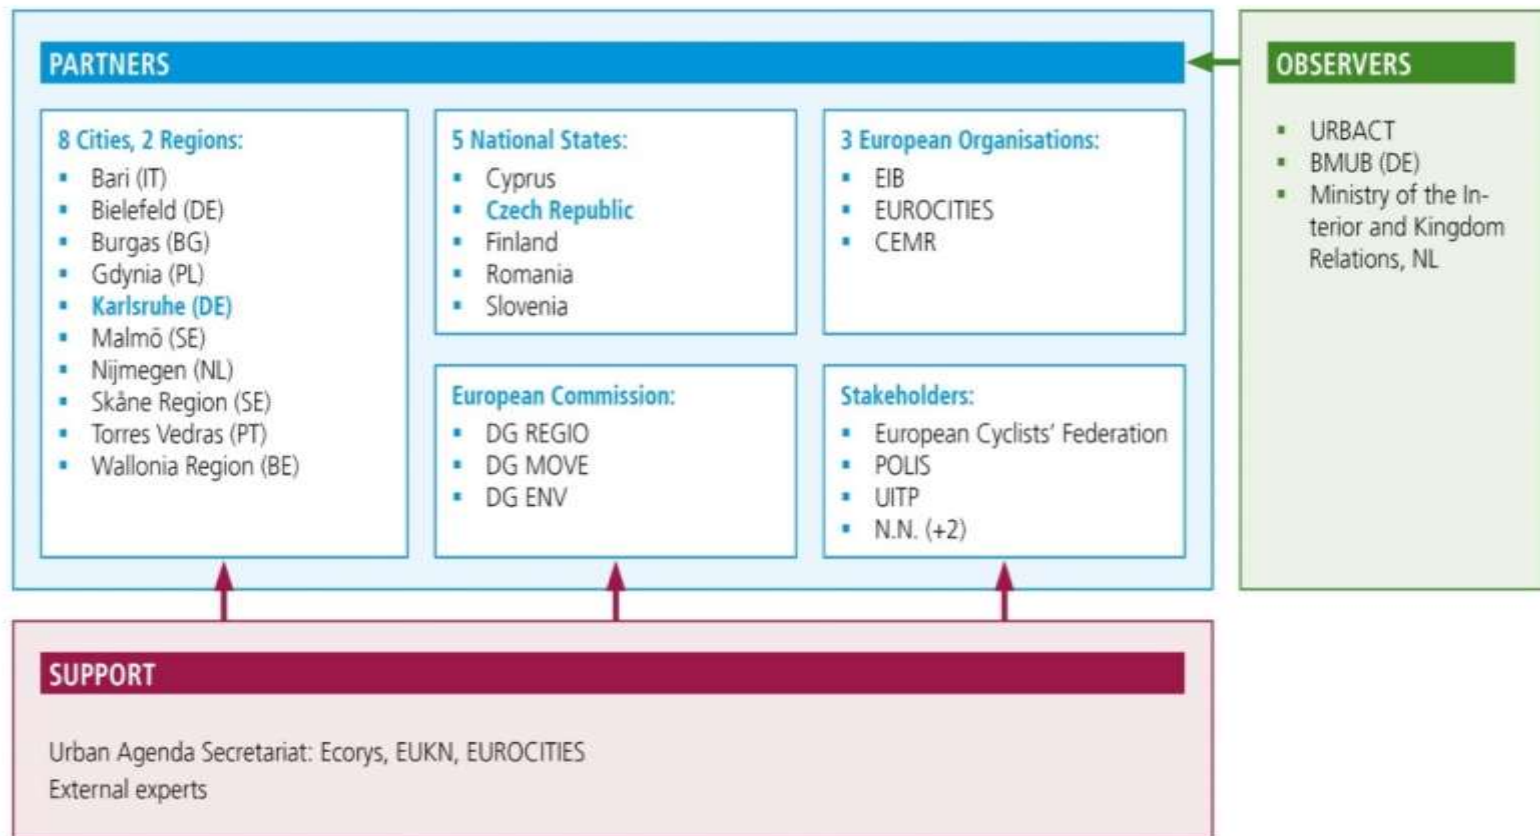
PARTNERS

8 Cities, 2 Regions:
- Bari (IT)
- Bielefeld (DE)
- Burgas (BG)
- Gdynia (PL)
- Karlsruhe (DE)
- Malmö (SE)
- Nijmegen (NL)
- Skåne Region (SE)
- Torres Vedras (PT)
- Wallonia Region (BE)

5 National States:
- Cyprus
- Czech Republic
- Finland
- Romania
- Slovenia

3 European Organisations:
- EIB
- EUROCITIES
- CEMR

European Commission:
- DG REGIO
- DG MOVE
- DG ENV

Stakeholders:
- European Cyclists' Federation
- POLIS
- UITP
- N.N. (+2)

OBSERVERS
- URBACT
- BMUB (DE)
- Ministry of the Interior and Kingdom Relations, NL

SUPPORT

Urban Agenda Secretariat: Ecorys, EUKN, EUROCITIES
External experts